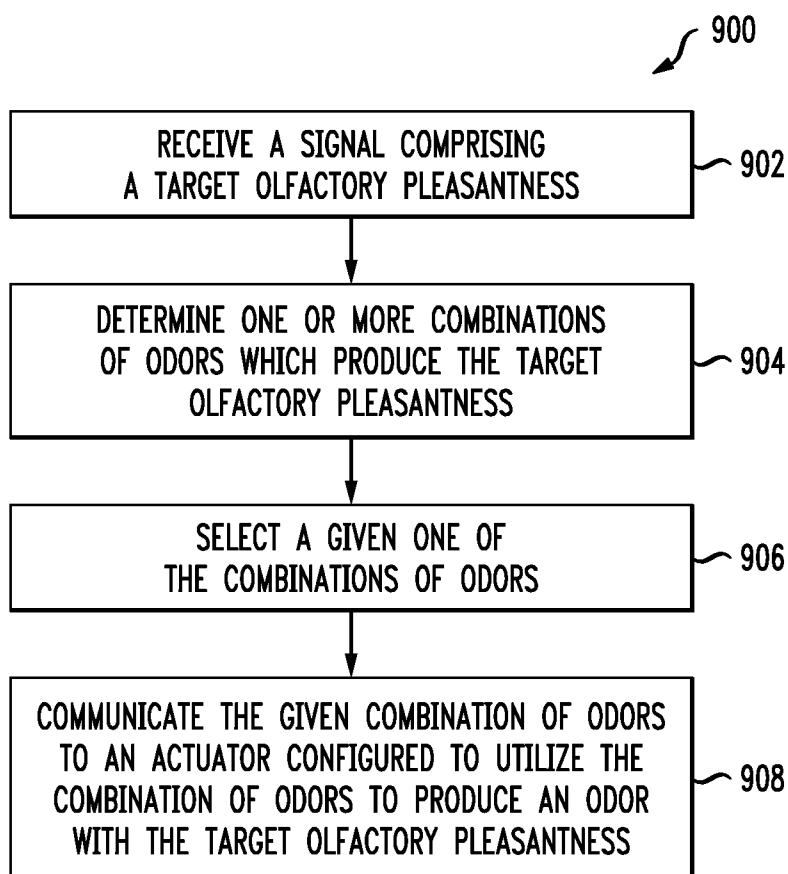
900

RECEIVE A SIGNAL COMPRISING A TARGET OLFACTORY PLEASANTNESS

902

DETERMINE ONE OR MORE COMBINATIONS OF ODORS WHICH PRODUCE THE TARGET OLFACTORY PLEASANTNESS

904

SELECT A GIVEN ONE OF THE COMBINATIONS OF ODORS

906

COMMUNICATE THE GIVEN COMBINATION OF ODORS TO AN ACTUATOR CONFIGURED TO UTILIZE THE COMBINATION OF ODORS TO PRODUCE AN ODOR WITH THE TARGET OLFACTORY PLEASANTNESS

908